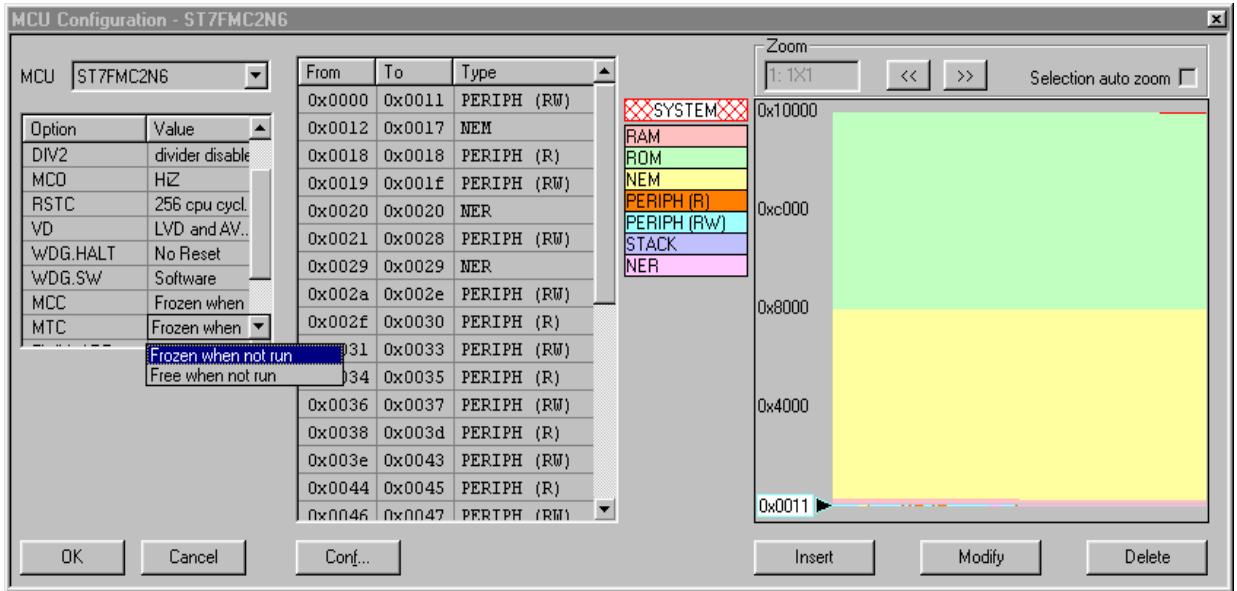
MCU Configuration - ST7FMC2N6

MCU ST7FMC2N6

| Option | Value |
|---|---|
| DIV2 | divider disable |
| MCO | HiZ |
| RSTC | 256 cpu cycl. |
| VD | LVD and AV.. |
| WDG.HALT | No Reset |
| WDG.SW | Software |
| MCC | Frozen when |
| MTC | Frozen when |

Frozen when not run
Free when not run

| From | To | Type |
|---|---|---|
| 0x0000 | 0x0011 | PERIPH (RW) |
| 0x0012 | 0x0017 | NEM |
| 0x0018 | 0x0018 | PERIPH (R) |
| 0x0019 | 0x001f | PERIPH (RW) |
| 0x0020 | 0x0020 | NER |
| 0x0021 | 0x0028 | PERIPH (RW) |
| 0x0029 | 0x0029 | NER |
| 0x002a | 0x002e | PERIPH (RW) |
| 0x002f | 0x0030 | PERIPH (R) |
| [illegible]031 | 0x0033 | PERIPH (RW) |
| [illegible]034 | 0x0035 | PERIPH (R) |
| 0x0036 | 0x0037 | PERIPH (RW) |
| 0x0038 | 0x003d | PERIPH (R) |
| 0x003e | 0x0043 | PERIPH (RW) |
| 0x0044 | 0x0045 | PERIPH (R) |
| 0x0046 | 0x0047 | PERIPH (RW) |

SYSTEM
RAM
ROM
NEM
PERIPH (R)
PERIPH (RW)
STACK
NER

Zoom
1: 1X1
<< >>
Selection auto zoom

0x10000
0xc000
0x8000
0x4000
0x0011

OK Cancel Conf... Insert Modify Delete